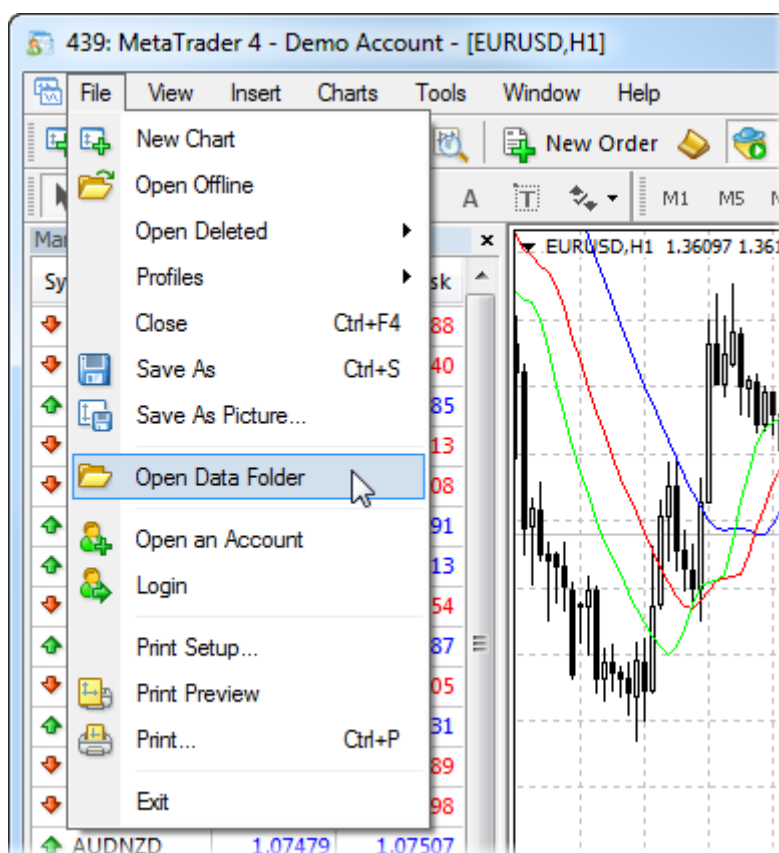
439: MetaTrader 4 - Demo Account - [EURUSD,H1]

File View Insert Charts Tools Window Help

New Order

A M1 M5

Mar ×

Sy sk

New Chart
Open Offline
Open Deleted
Profiles
Close Ctrl+F4
Save As Ctrl+S
Save As Picture...
Open Data Folder
Open an Account
Login
Print Setup...
Print Preview
Print... Ctrl+P
Exit

88
40
85
13
08
91
13
54
87
05
31
89
98

AUDNZD 1.07479 1.07507

EURUSD,H1 1.36097 1.361